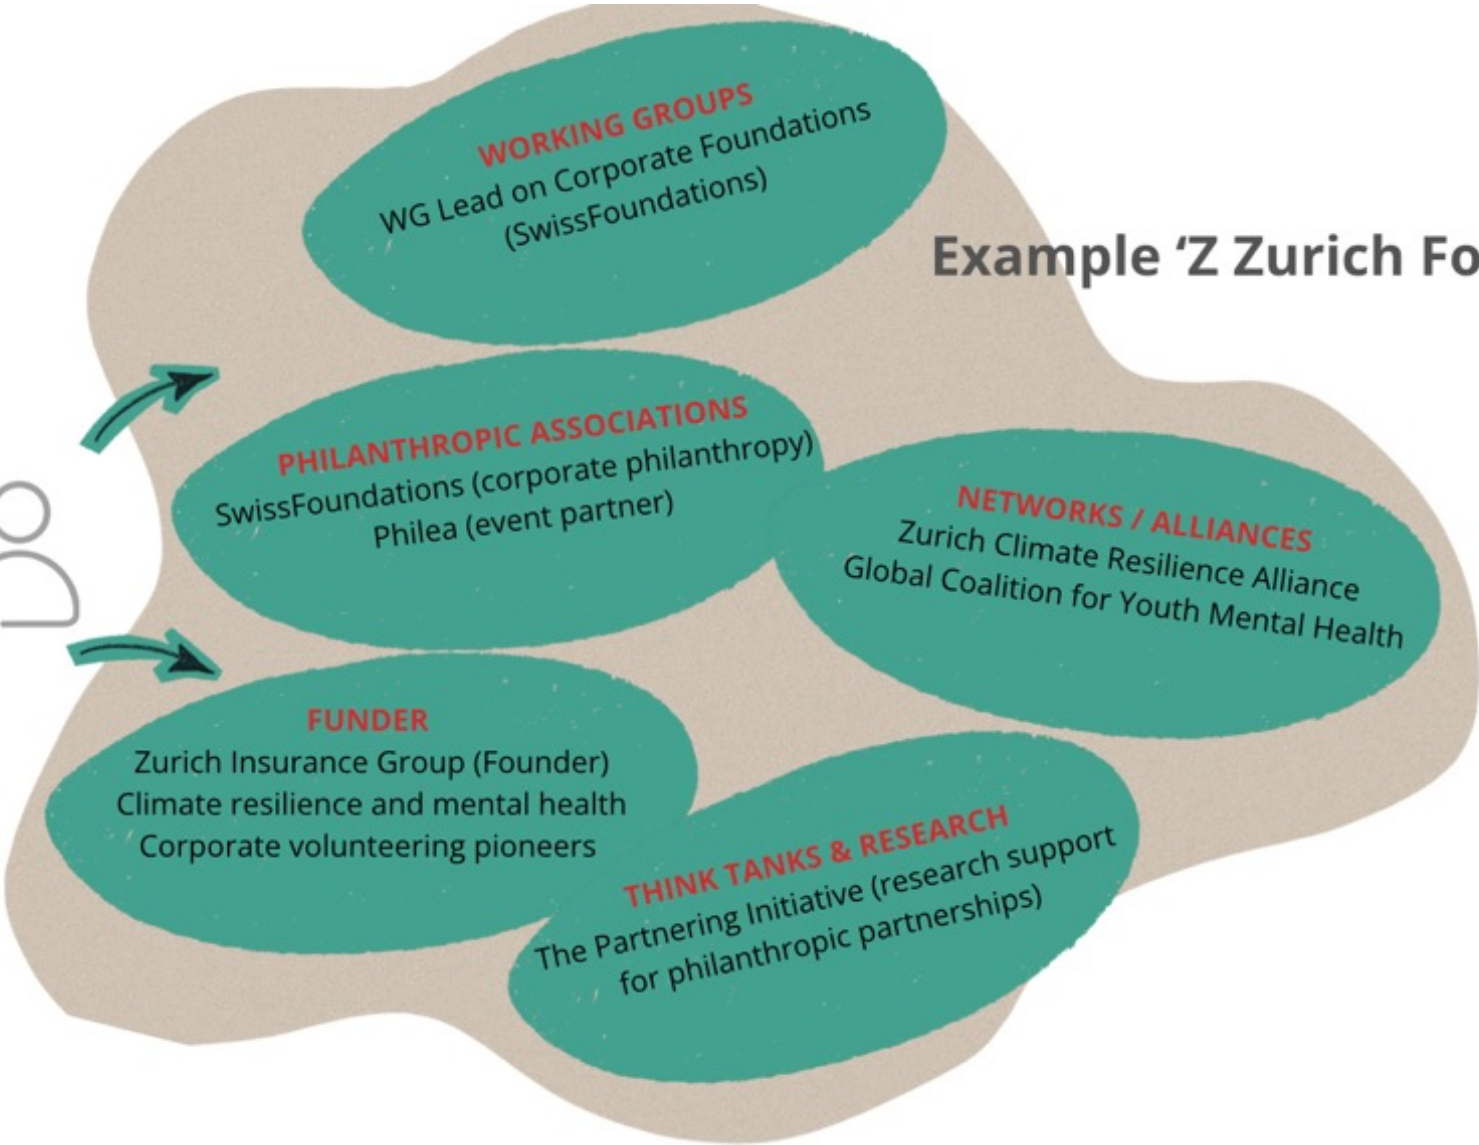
WORKING GROUPS
WG Lead on Corporate Foundations (SwissFoundations)

Example 'Z Zurich Fo

PHILANTHROPIC ASSOCIATIONS
SwissFoundations (corporate philanthropy)
Philea (event partner)

NETWORKS / ALLIANCES
Zurich Climate Resilience Alliance
Global Coalition for Youth Mental Health

FUNDER
Zurich Insurance Group (Founder)
Climate resilience and mental health
Corporate volunteering pioneers

THINK TANKS & RESEARCH
The Partnering Initiative (research support for philanthropic partnerships)